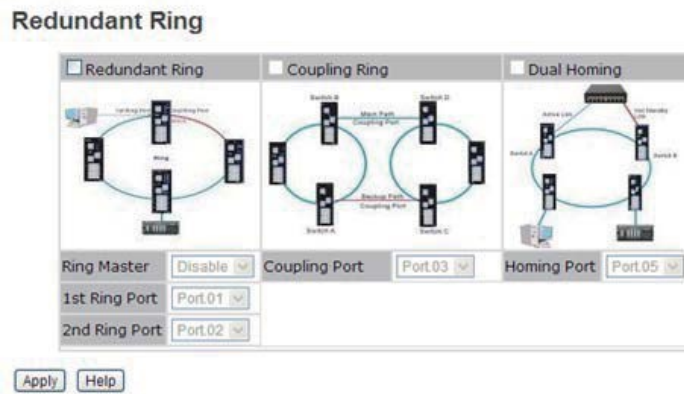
Redundant Ring

| Redundant Ring | | Coupling Ring | | Dual Homing | |
|---|---|---|---|---|---|
| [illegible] Ring | | Switch B, Main Path, Switch D, Coupling Port, Backup Path, Coupling Port, Switch A, Switch C | | Active Link, Not Standby Link, Switch A, Switch B | |
| Ring Master | Disable | Coupling Port | Port.03 | Homing Port | Port.05 |
| 1st Ring Port | Port.01 | | | | |
| 2nd Ring Port | Port.02 | | | | |

Apply Help